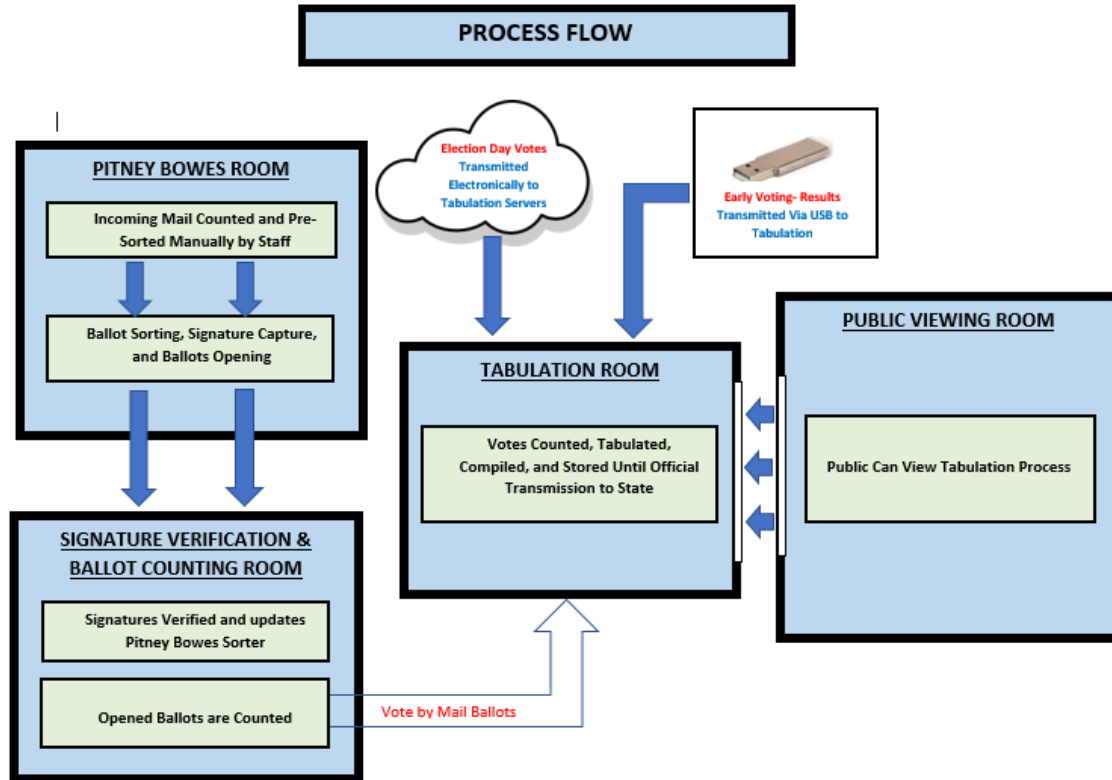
PROCESS FLOW

PITNEY BOWES ROOM

Incoming Mail Counted and Pre-Sorted Manually by Staff

Ballot Sorting, Signature Capture, and Ballots Opening

Election Day Votes Transmitted Electronically to Tabulation Servers

Early Voting- Results Transmitted Via USB to Tabulation

TABULATION ROOM

Votes Counted, Tabulated, Compiled, and Stored Until Official Transmission to State

PUBLIC VIEWING ROOM

Public Can View Tabulation Process

SIGNATURE VERIFICATION & BALLOT COUNTING ROOM

Signatures Verified and updates Pitney Bowes Sorter

Opened Ballots are Counted

Vote by Mail Ballots